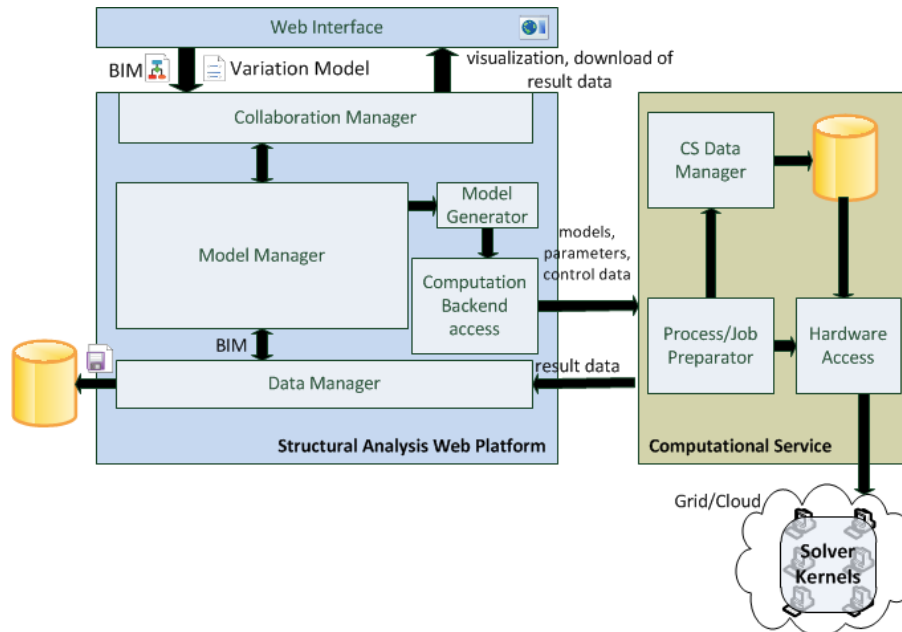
Web Interface

BIM

Variation Model

visualization, download of result data

Collaboration Manager

Model Generator

Model Manager

models, parameters, control data

Computation Backend access

BIM

Data Manager

result data

Structural Analysis Web Platform

CS Data Manager

Process/Job Preparator

Hardware Access

Computational Service

Grid/Cloud

Solver Kernels